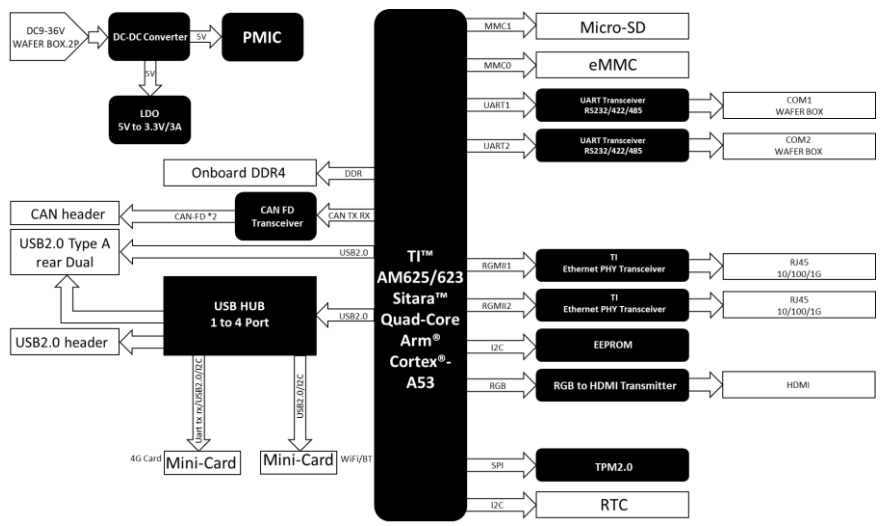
DC9-36V WAFER BOX.2P

DC-DC Converter

5V

PMIC

5V

LDO
5V to 3.3V/3A

Onboard DDR4

DDR

CAN header

CAN-FD *2

CAN FD Transceiver

CAN TX RX

USB2.0 Type A rear Dual

USB2.0

USB HUB
1 to 4 Port

USB2.0

USB2.0 header

Uart tx rx/USB2.0/I2C

USB2.0/I2C

4G Card

Mini-Card

Mini-Card

WiFi/BT

TI™
AM625/623
Sitara™
Quad-Core
Arm®
Cortex®-
A53

MMC1

Micro-SD

MMC0

eMMC

UART1

UART Transceiver
RS232/422/485

COM1
WAFER BOX

UART2

UART Transceiver
RS232/422/485

COM2
WAFER BOX

RGMII1

TI
Ethernet PHY Transceiver

RJ45
10/100/1G

RGMII2

TI
Ethernet PHY Transceiver

RJ45
10/100/1G

I2C

EEPROM

RGB

RGB to HDMI Transmitter

HDMI

SPI

TPM2.0

I2C

RTC